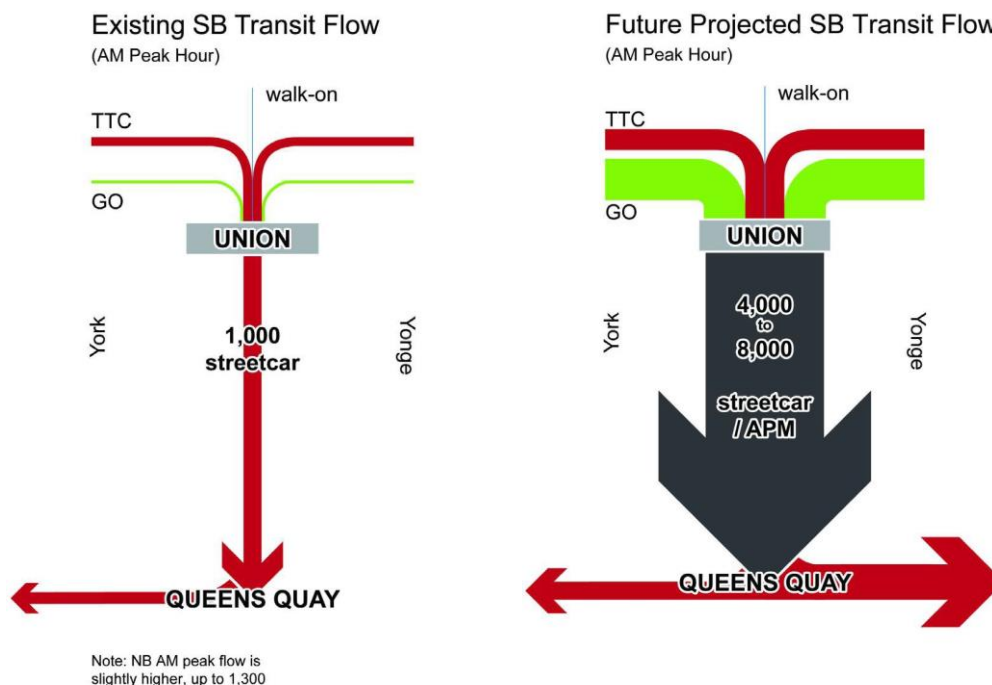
Existing SB Transit Flow
(AM Peak Hour)

walk-on
TTC
GO
UNION
York
1,000
streetcar
Yonge
QUEENS QUAY

Note: NB AM peak flow is slightly higher, up to 1,300

Future Projected SB Transit Flow
(AM Peak Hour)

walk-on
TTC
GO
UNION
York
4,000
to
8,000
streetcar
/ APM
Yonge
QUEENS QUAY